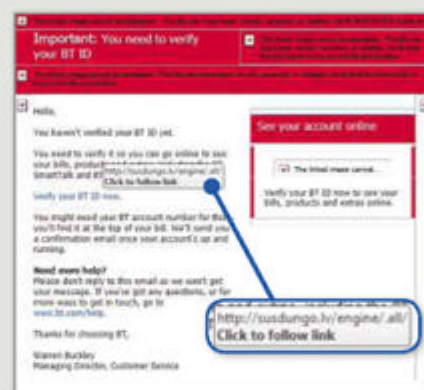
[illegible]

Important: You need to verify your BT ID

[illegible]

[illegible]

Hello,

You haven't verified your BT ID yet.

You need to verify it so you can go online to see your bills, product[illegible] SmartTalk and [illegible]

http://susdungo.lv/engine/.all/
Click to follow link

Verify your BT ID now.

You might need your BT account number for this. You'll find it at the top of your bill. We'll send you a confirmation email once your account's up and running.

Need more help?
Please don't reply to this email as we won't get your message. If you've got any questions, or for more ways to get in touch, go to www.bt.com/help.

Thanks for choosing BT,

Warren Buckley
Managing Director, Customer Service

See your account online

The linked image cannot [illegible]

Verify your BT ID now to see your bills, products and extras online.

http://susdungo.lv/engine/.all/
Click to follow link